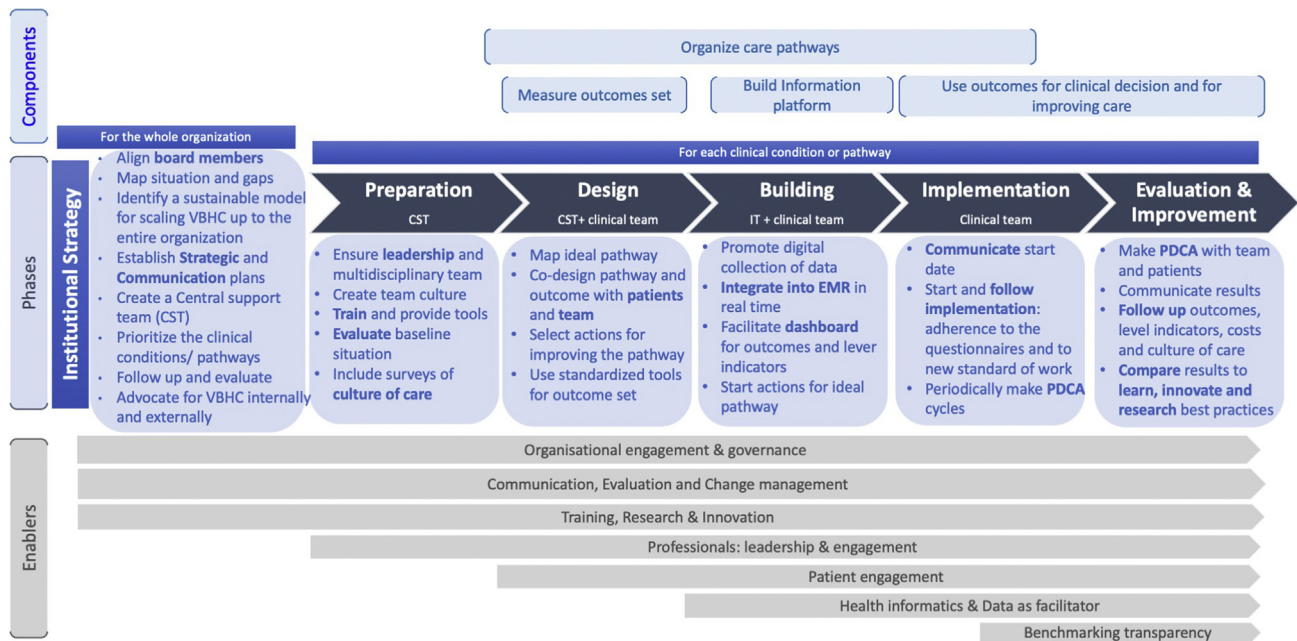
Components

Organize care pathways

Measure outcomes set

Build Information platform

Use outcomes for clinical decision and for improving care

Phases

For the whole organization

Institutional Strategy

• Align board members
• Map situation and gaps
• Identify a sustainable model for scaling VBHC up to the entire organization
• Establish Strategic and Communication plans
• Create a Central support team (CST)
• Prioritize the clinical conditions/ pathways
• Follow up and evaluate
• Advocate for VBHC internally and externally

For each clinical condition or pathway

Preparation
CST

• Ensure leadership and multidisciplinary team
• Create team culture
• Train and provide tools
• Evaluate baseline situation
• Include surveys of culture of care

Design
CST+ clinical team

• Map ideal pathway
• Co-design pathway and outcome with patients and team
• Select actions for improving the pathway
• Use standardized tools for outcome set

Building
IT + clinical team

• Promote digital collection of data
• Integrate into EMR in real time
• Facilitate dashboard for outcomes and lever indicators
• Start actions for ideal pathway

Implementation
Clinical team

• Communicate start date
• Start and follow implementation: adherence to the questionnaires and to new standard of work
• Periodically make PDCA cycles

Evaluation & Improvement

• Make PDCA with team and patients
• Communicate results
• Follow up outcomes, level indicators, costs and culture of care
• Compare results to learn, innovate and research best practices

Enablers

Organisational engagement & governance

Communication, Evaluation and Change management

Training, Research & Innovation

Professionals: leadership & engagement

Patient engagement

Health informatics & Data as facilitator

Benchmarking transparency